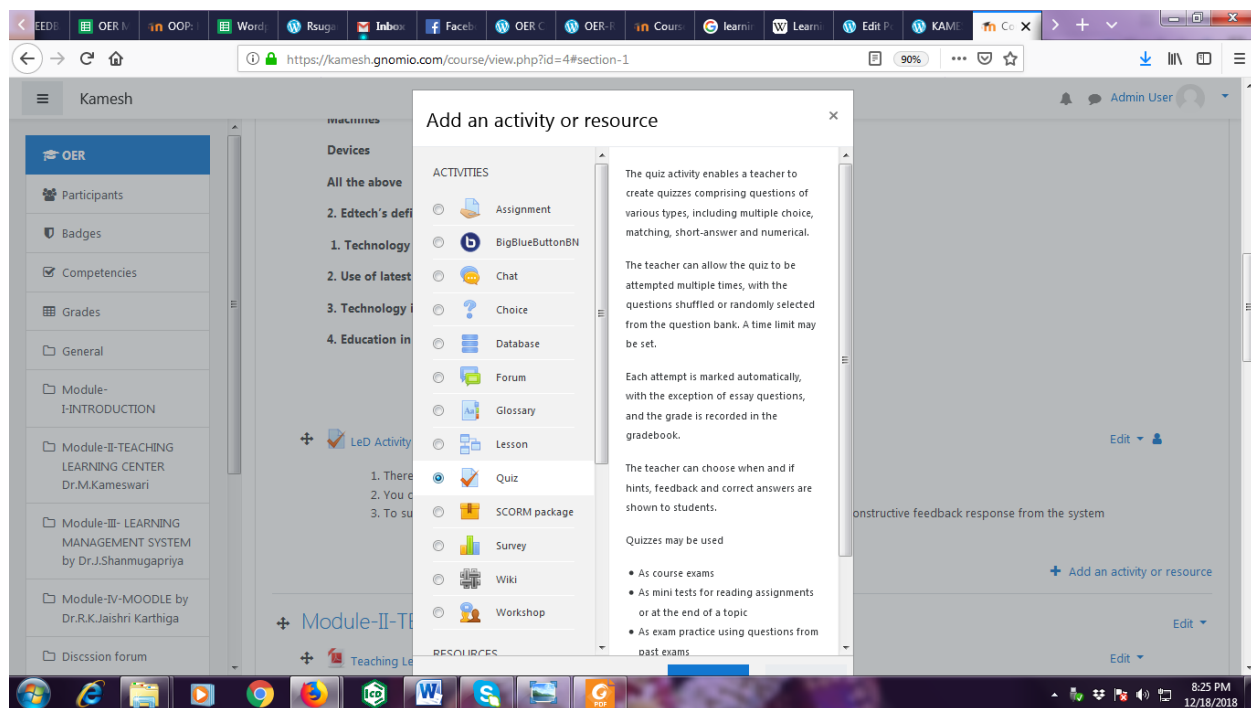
EEDE | OER M | OOPS | Word | Rsuga | Inbox | Faceb | OER C | OER-R | Cours | learni | Learni | Edit P | KAME | Co

https://kamesh.gnomio.com/course/view.php?id=4#section-1

90%

Kamesh

Admin User

OER

Participants

Badges

Competencies

Grades

General

Module-I-INTRODUCTION

Module-II-TEACHING LEARNING CENTER Dr.M.Kameswari

Module-III- LEARNING MANAGEMENT SYSTEM by Dr.J.Shanmugapriya

Module-IV-MOODLE by Dr.R.K.Jaishri Karthiga

Discssion forum

Machines

Devices

All the above

2. Edtech's defi

1. Technology

2. Use of latest

3. Technology i

4. Education in

LeD Activity

1. There

2. You c

3. To su

onstructive feedback response from the system

Edit

Add an activity or resource

Module-II-TE

Edit

Teaching Le

Edit

Add an activity or resource

ACTIVITIES

Assignment

BigBlueButtonBN

Chat

Choice

Database

Forum

Glossary

Lesson

Quiz

SCORM package

Survey

Wiki

Workshop

RESOURCES

The quiz activity enables a teacher to create quizzes comprising questions of various types, including multiple choice, matching, short-answer and numerical.

The teacher can allow the quiz to be attempted multiple times, with the questions shuffled or randomly selected from the question bank. A time limit may be set.

Each attempt is marked automatically, with the exception of essay questions, and the grade is recorded in the gradebook.

The teacher can choose when and if hints, feedback and correct answers are shown to students.

Quizzes may be used

• As course exams
• As mini tests for reading assignments or at the end of a topic
• As exam practice using questions from past exams

8:25 PM
12/18/2018